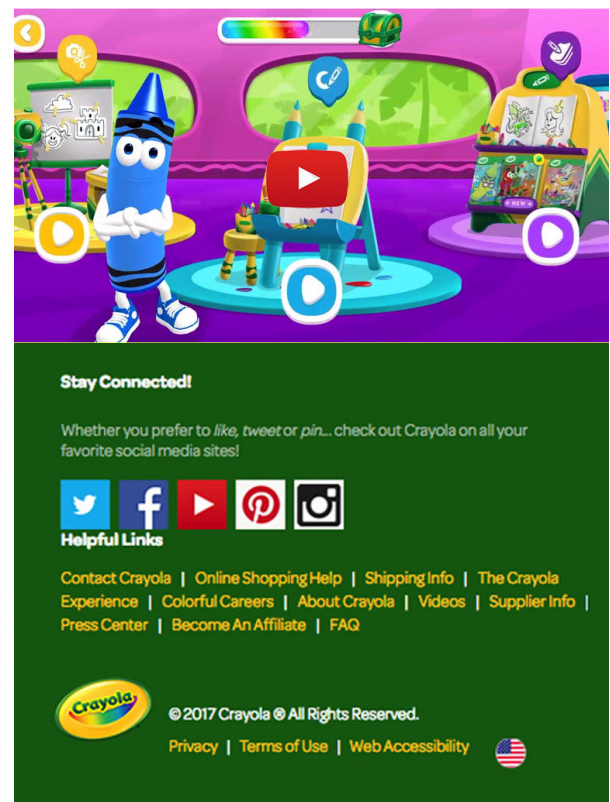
NEW

Stay Connected!

Whether you prefer to *like*, *tweet* or *pin*... check out Crayola on all your favorite social media sites!

Helpful Links

Contact Crayola | Online Shopping Help | Shipping Info | The Crayola Experience | Colorful Careers | About Crayola | Videos | Supplier Info | Press Center | Become An Affiliate | FAQ

Crayola

© 2017 Crayola ® All Rights Reserved.

Privacy | Terms of Use | Web Accessibility